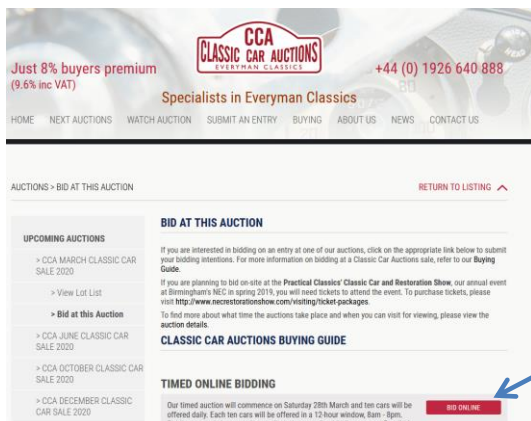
Just 8% buyers premium
(9.6% inc VAT)

CCA
CLASSIC CAR AUCTIONS
EVERYMAN CLASSICS

+44 (0) 1926 640 888

Specialists in Everyman Classics

HOME NEXT AUCTIONS WATCH AUCTION SUBMIT AN ENTRY BUYING ABOUT US NEWS CONTACT US

AUCTIONS > BID AT THIS AUCTION

RETURN TO LISTING

UPCOMING AUCTIONS

> CCA MARCH CLASSIC CAR SALE 2020

> View Lot List

> Bid at this Auction

> CCA JUNE CLASSIC CAR SALE 2020

> CCA OCTOBER CLASSIC CAR SALE 2020

> CCA DECEMBER CLASSIC CAR SALE 2020

BID AT THIS AUCTION

If you are interested in bidding on an entry at one of our auctions, click on the appropriate link below to submit your bidding intentions. For more information on bidding at a Classic Car Auctions sale, refer to our Buying Guide.

If you are planning to bid on-site at the Practical Classics' Classic Car and Restoration Show, our annual event at Birmingham's NEC in spring 2019, you will need tickets to attend the event. To purchase tickets, please visit http://www.necrestorationshow.com/visiting/ticket-packages.

To find more about what time the auctions take place and when you can visit for viewing, please view the auction details.

CLASSIC CAR AUCTIONS BUYING GUIDE

TIMED ONLINE BIDDING

Our timed auction will commence on Saturday 28th March and ten cars will be offered daily. Each ten cars will be offered in a 12-hour window, 8am - 8pm.

BID ONLINE